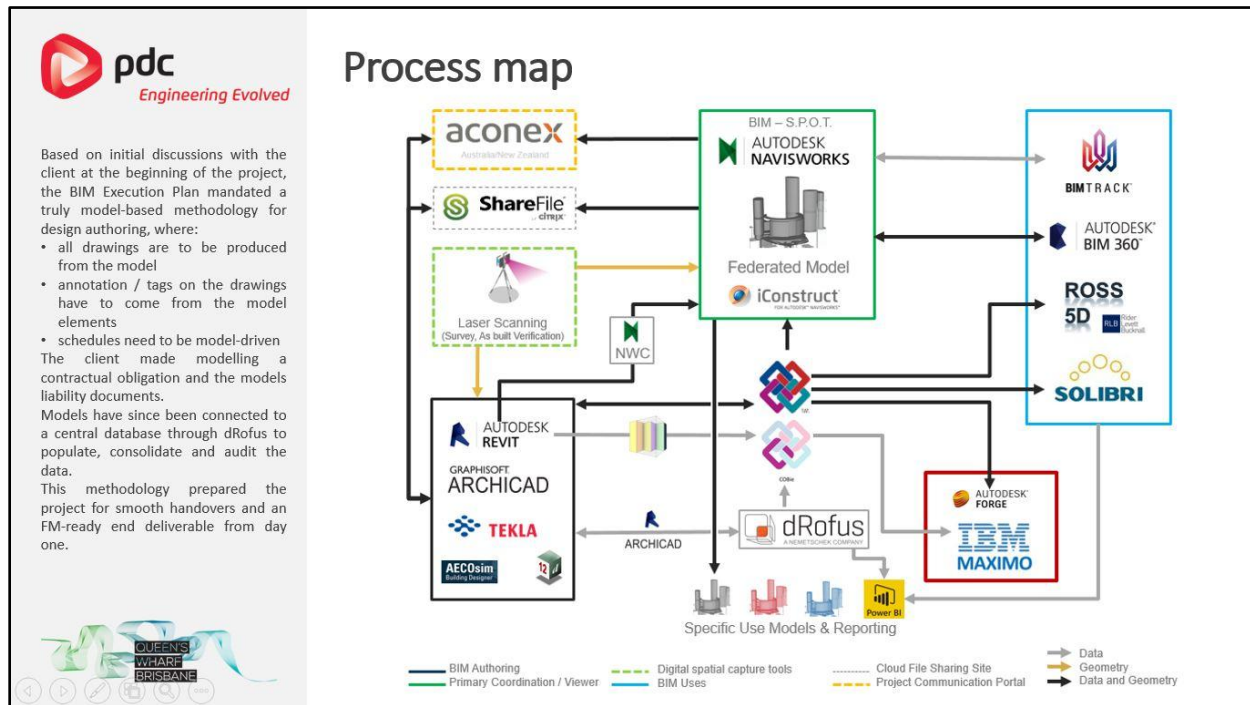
pdc
Engineering Evolved

Based on initial discussions with the client at the beginning of the project, the BIM Execution Plan mandated a truly model-based methodology for design authoring, where:
• all drawings are to be produced from the model
• annotation / tags on the drawings have to come from the model elements
• schedules need to be model-driven
The client made modelling a contractual obligation and the models liability documents.
Models have since been connected to a central database through dRofus to populate, consolidate and audit the data.
This methodology prepared the project for smooth handovers and an FM-ready end deliverable from day one.

QUEEN'S WHARF BRISBANE

Process map

aconex
Australia/New Zealand

ShareFile citrix

Laser Scanning
(Survey, As built Verification)

NWC

BIM – S.P.O.T.
AUTODESK NAVISWORKS
Federated Model
iConstruct FOR AUTODESK NAVISWORKS

BIMTRACK
AUTODESK BIM 360
ROSS 5D
RLB Rider Levett Bucknall
SOLIBRI

AUTODESK REVIT
GRAPHISOFT ARCHICAD
TEKLA
AECOsim Building Designer
12d

IFC
COBie

ARCHICAD

dRofus
A NEMETSCHEK COMPANY

AUTODESK FORGE
IBM MAXIMO

Power BI
Specific Use Models & Reporting

BIM Authoring
Primary Coordination / Viewer
Digital spatial capture tools
BIM Uses
Cloud File Sharing Site
Project Communication Portal
Data
Geometry
Data and Geometry